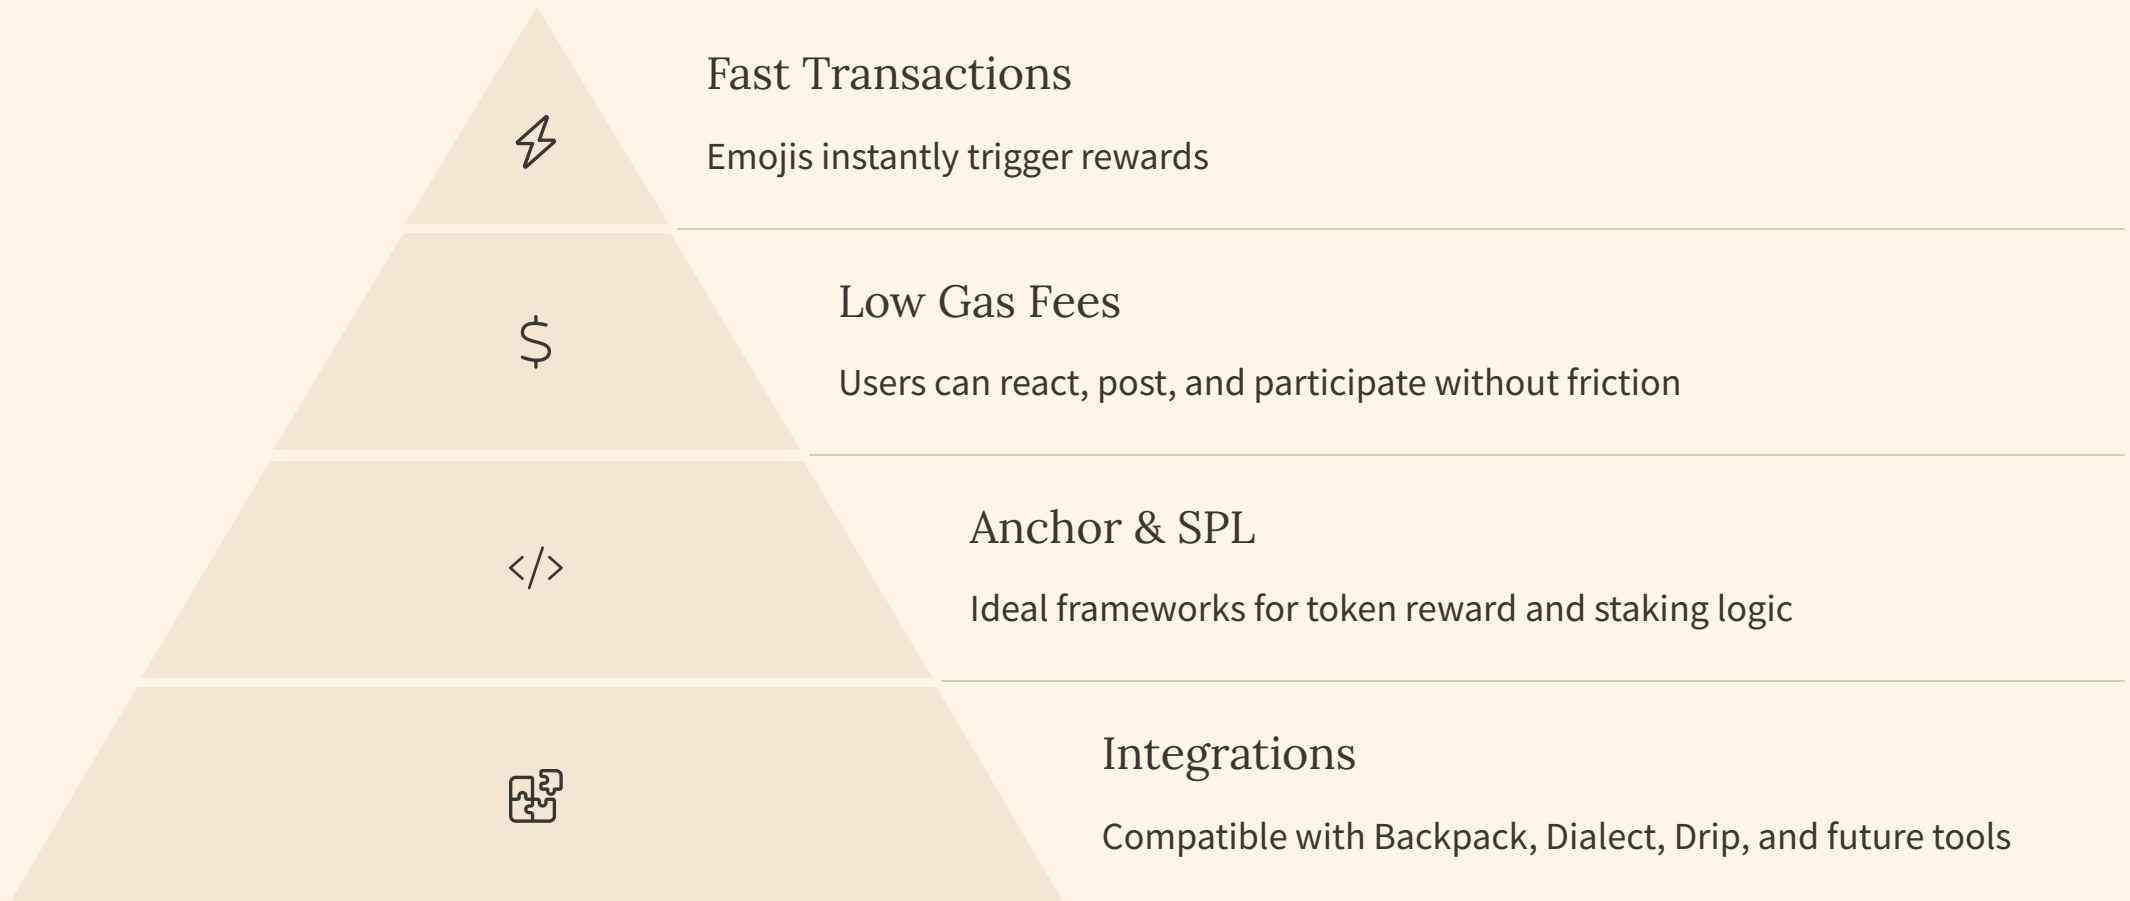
Fast Transactions

Emojis instantly trigger rewards

$

Low Gas Fees

Users can react, post, and participate without friction

</>

Anchor & SPL

Ideal frameworks for token reward and staking logic

Integrations

Compatible with Backpack, Dialect, Drip, and future tools